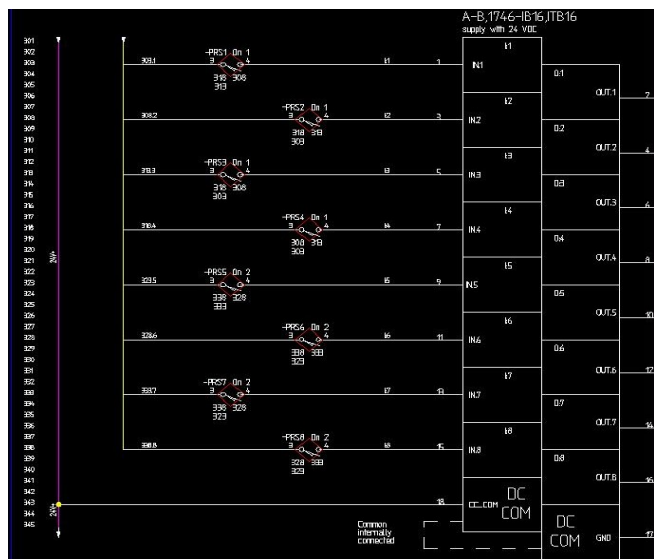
A-B,1746-IB16,ITB16
supply with 24 VDC

301
302
303
304
305
306
307
308
309
310
311
312
313
314
315
316
317
318
319
320
321
322
323
324
325
326
327
328
329
330
331
332
333
334
335
336
337
338
339
340
341
342
343
344
345

24V+

24V-

303.1
-PRS1 On 1
3 4
318 308
313
I1
1

308.2
-PRS2 On 1
3 4
318 318
309
I2
3

313.3
-PRS3 On 1
3 4
318 308
303
I3
5

318.4
-PRS4 On 1
3 4
308 318
309
I4
7

323.5
-PRS5 On 2
3 4
338 328
333
I5
9

328.6
-PRS6 On 2
3 4
338 333
329
I6
11

333.7
-PRS7 On 2
3 4
338 328
323
I7
13

338.8
-PRS8 On 2
3 4
328 333
329
I8
15

18

I1
IN.1
I2
IN.2
I3
IN.3
I4
IN.4
I5
IN.5
I6
IN.6
I7
IN.7
I8
IN.8
DC_COM
DC
COM

O.1
OUT.1
2
O.2
OUT.2
4
O.3
OUT.3
6
O.4
OUT.4
8
O.5
OUT.5
10
O.6
OUT.6
12
O.7
OUT.7
14
O.8
OUT.8
16
DC
COM
GND
17

Common
internally
connected